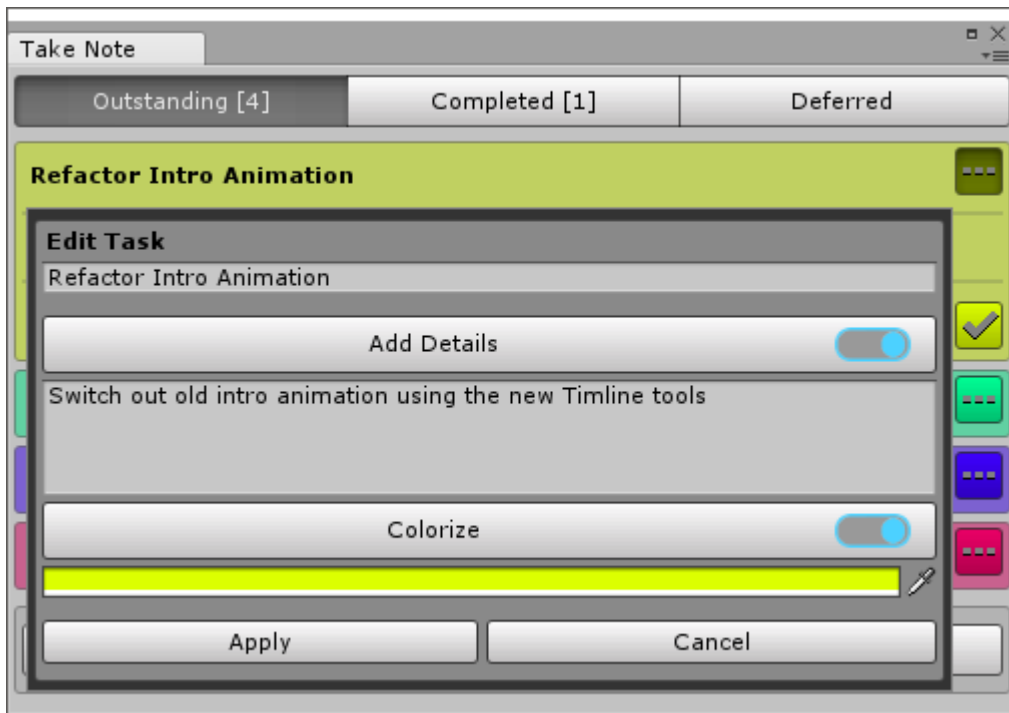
Take Note

Outstanding [4]
Completed [1]
Deferred

Refactor Intro Animation

Edit Task
Refactor Intro Animation

Add Details

Switch out old intro animation using the new Timline tools

Colorize

Apply
Cancel